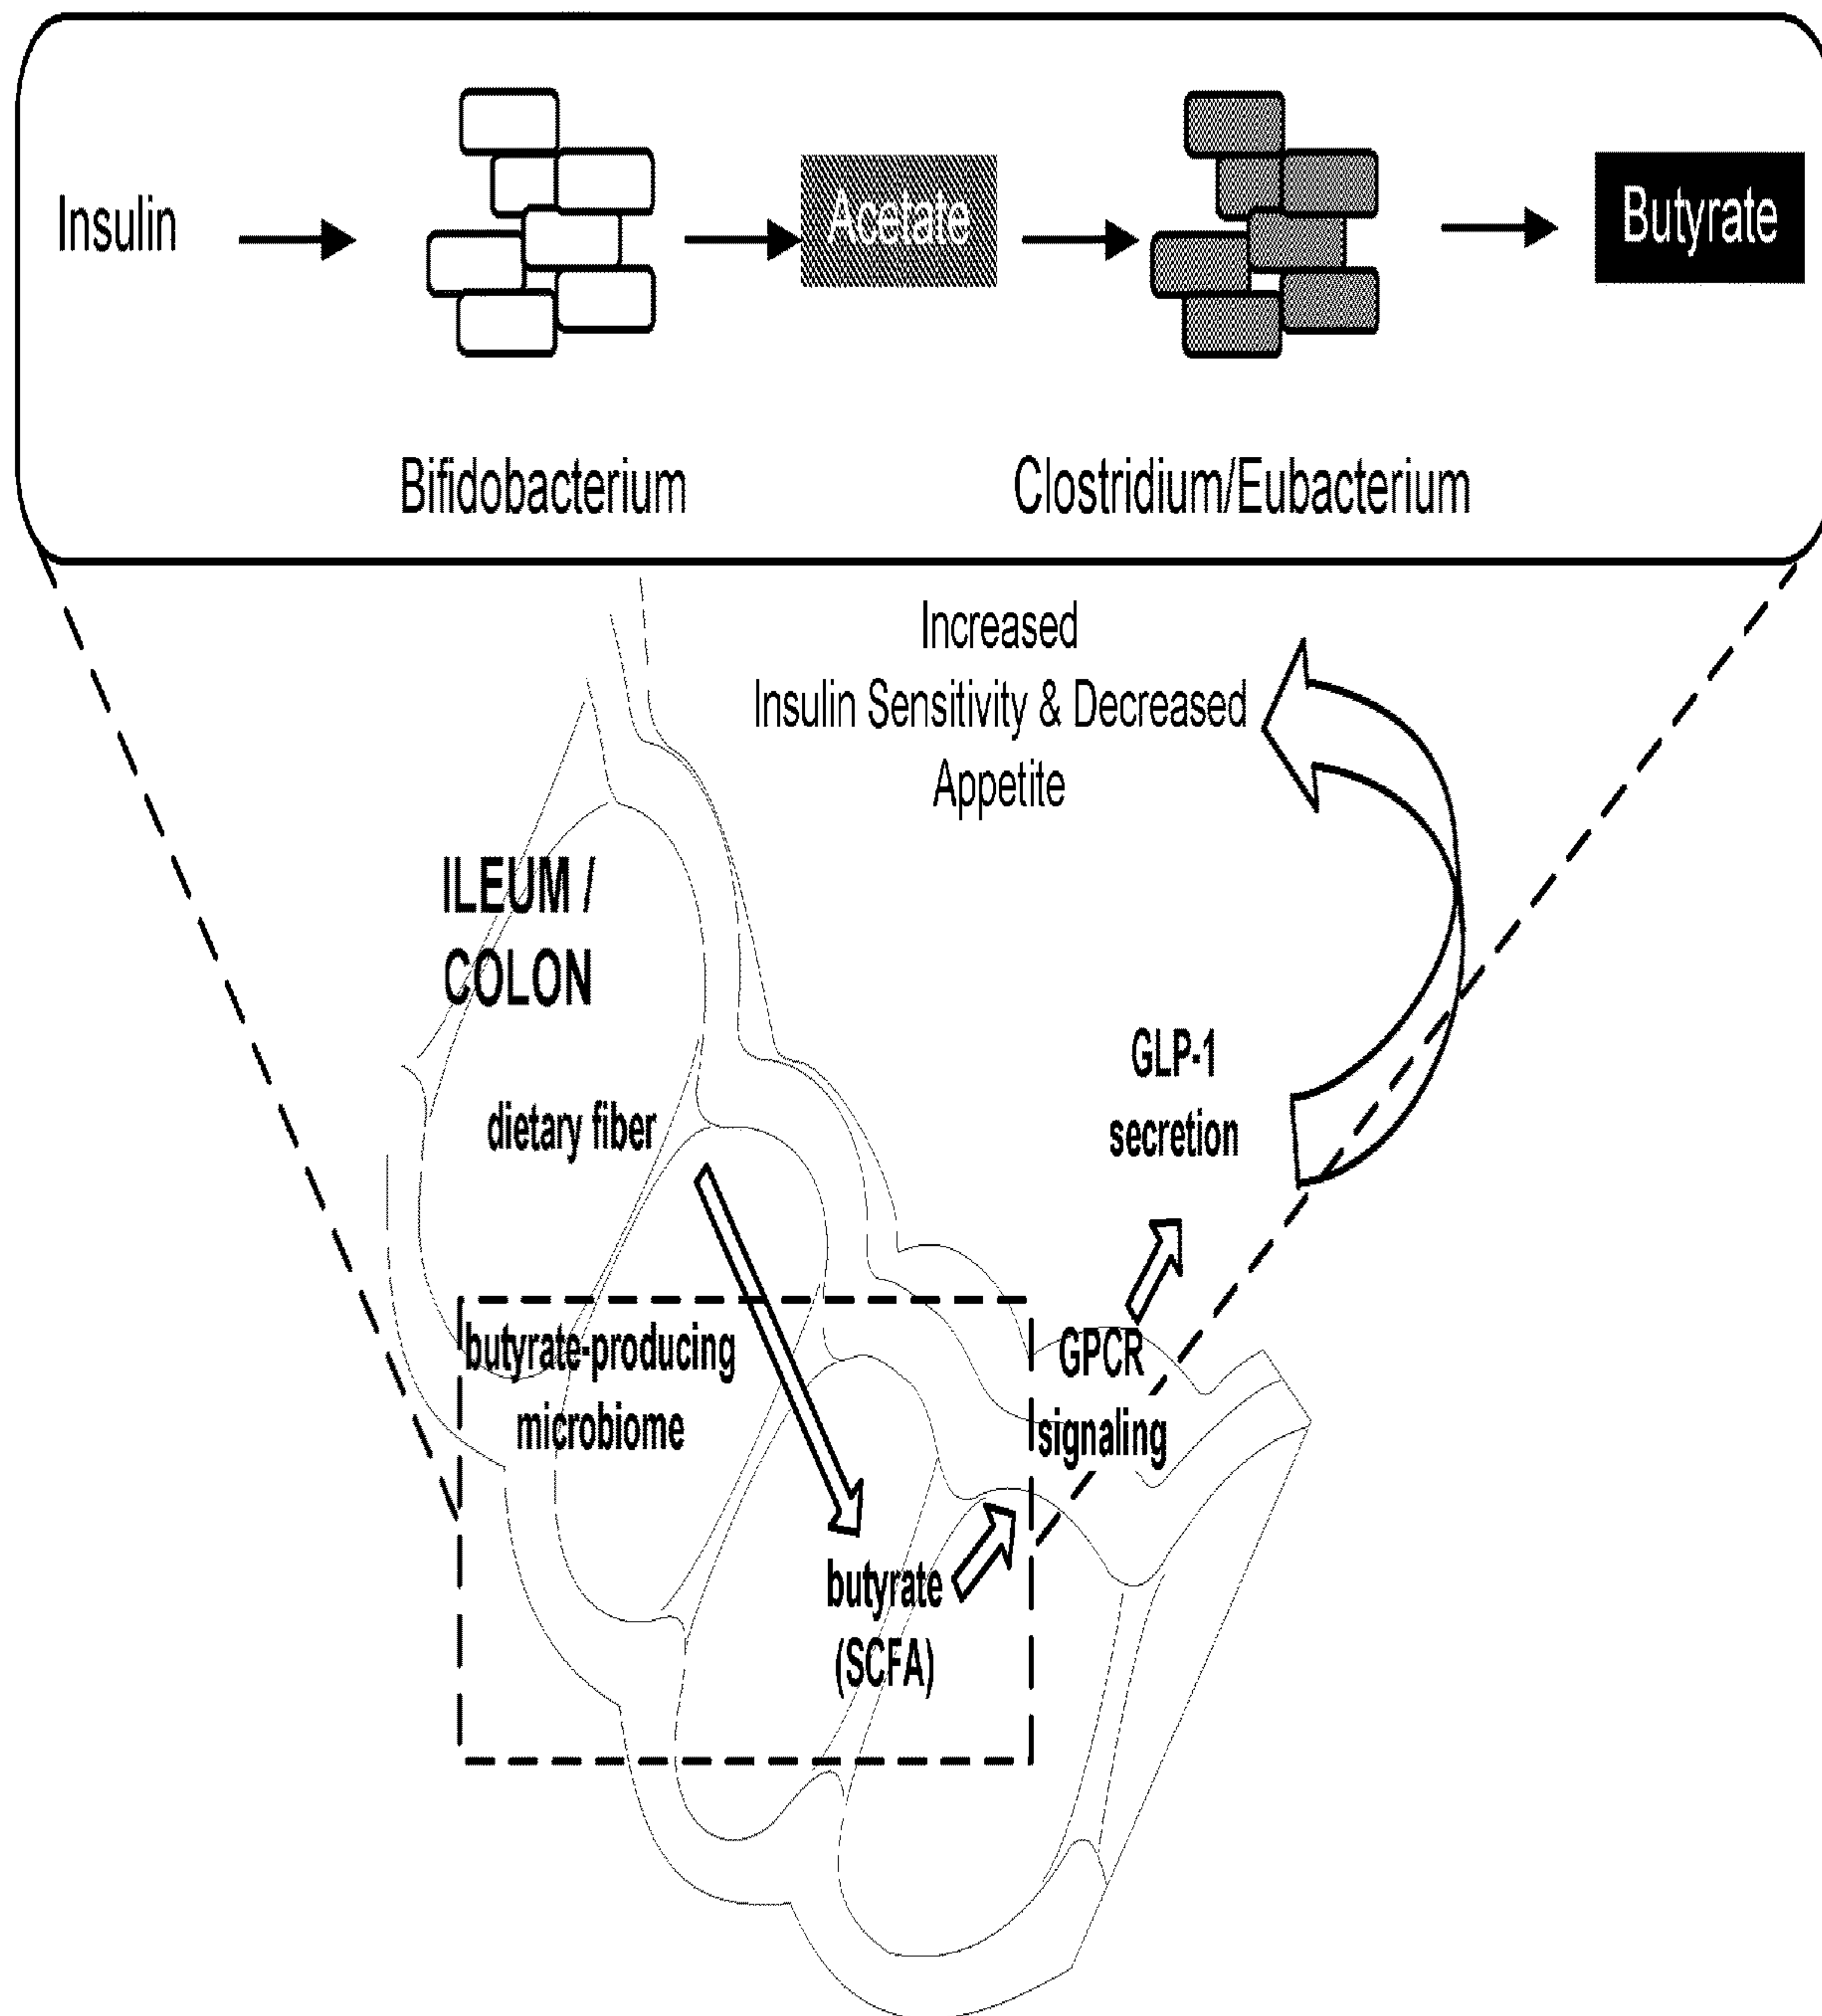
Insulin

Acetate

Butyrate

Bifidobacterium

Clostridium/Eubacterium

Increased Insulin Sensitivity & Decreased Appetite

ILEUM / COLON

dietary fiber

GLP-1 secretion

butyrate-producing microbiome

GPCR signaling

butyrate (SCFA)